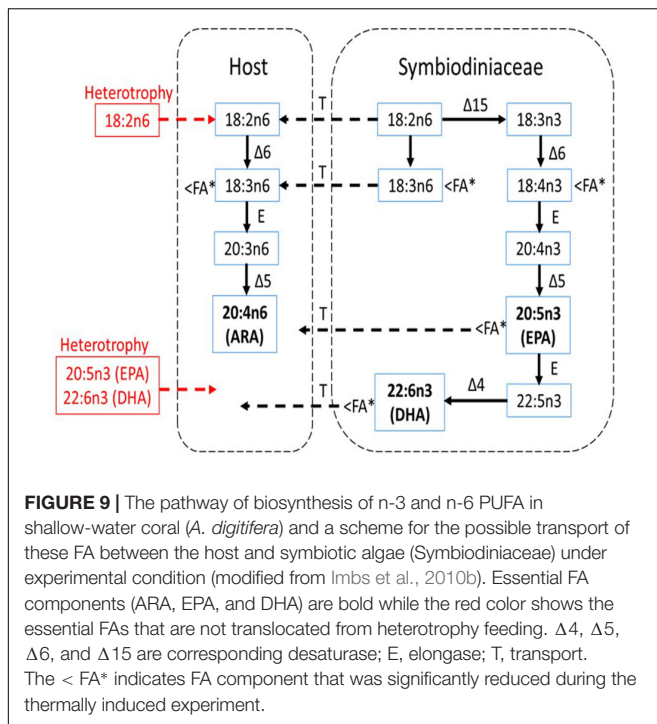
Host

Symbiodiniaceae

Heterotrophy

18:2n6

18:2n6

T

18:2n6

Δ15

18:3n3

Δ6

Δ6

<FA*

18:3n6

T

18:3n6

<FA*

18:4n3

<FA*

E

E

20:3n6

20:4n3

Δ5

Δ5

20:4n6 (ARA)

T

<FA*

20:5n3 (EPA)

Heterotrophy

20:5n3 (EPA)

22:6n3 (DHA)

E

T

<FA*

22:6n3 (DHA)

Δ4

22:5n3

**FIGURE 9 |** The pathway of biosynthesis of n-3 and n-6 PUFA in shallow-water coral (*A. digitifera*) and a scheme for the possible transport of these FA between the host and symbiotic algae (Symbiodiniaceae) under experimental condition (modified from Imbs et al., 2010b). Essential FA components (ARA, EPA, and DHA) are bold while the red color shows the essential FAs that are not translocated from heterotrophy feeding. Δ4, Δ5, Δ6, and Δ15 are corresponding desaturase; E, elongase; T, transport. The < FA* indicates FA component that was significantly reduced during the thermally induced experiment.